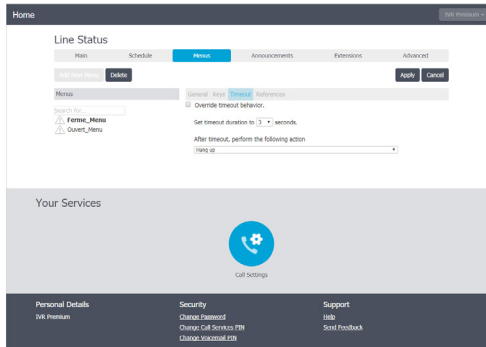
Home

IVR Premium

Line Status

Main | Schedule | Menus | Announcements | Extensions | Advanced

Add New Menu | Delete

Apply | Cancel

Menus

Search for...

Ferme_Menu

Ouvert_Menu

General | Keys | Timeout | References

Override timeout behavior.

Set timeout duration to 3 seconds.

After timeout, perform the following action

Hang up

Your Services

Call Settings

Personal Details

IVR Premium

Security

Change Password

Change Call Services PIN

Change Voicemail PIN

Support

Help

Send Feedback